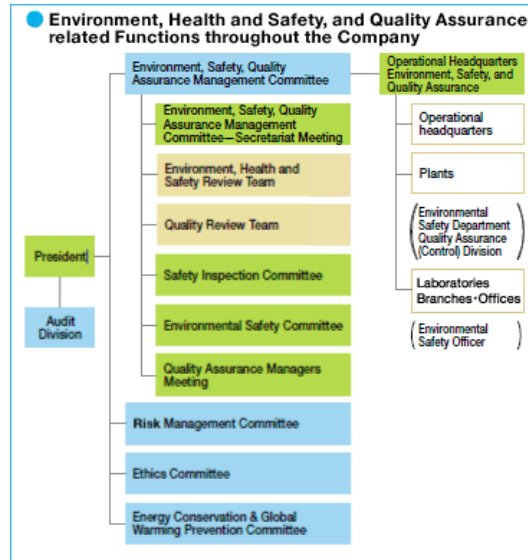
Environment, Health and Safety, and Quality Assurance related Functions throughout the Company

President

Audit Division

Environment, Safety, Quality Assurance Management Committee

Environment, Safety, Quality Assurance Management Committee—Secretariat Meeting

Environment, Health and Safety Review Team

Quality Review Team

Safety Inspection Committee

Environmental Safety Committee

Quality Assurance Managers Meeting

Risk Management Committee

Ethics Committee

Energy Conservation & Global Warming Prevention Committee

Operational Headquarters Environment, Safety, and Quality Assurance

Operational headquarters

Plants

(Environmental Safety Department Quality Assurance (Control) Division)

Laboratories Branches・Offices

(Environmental Safety Officer)